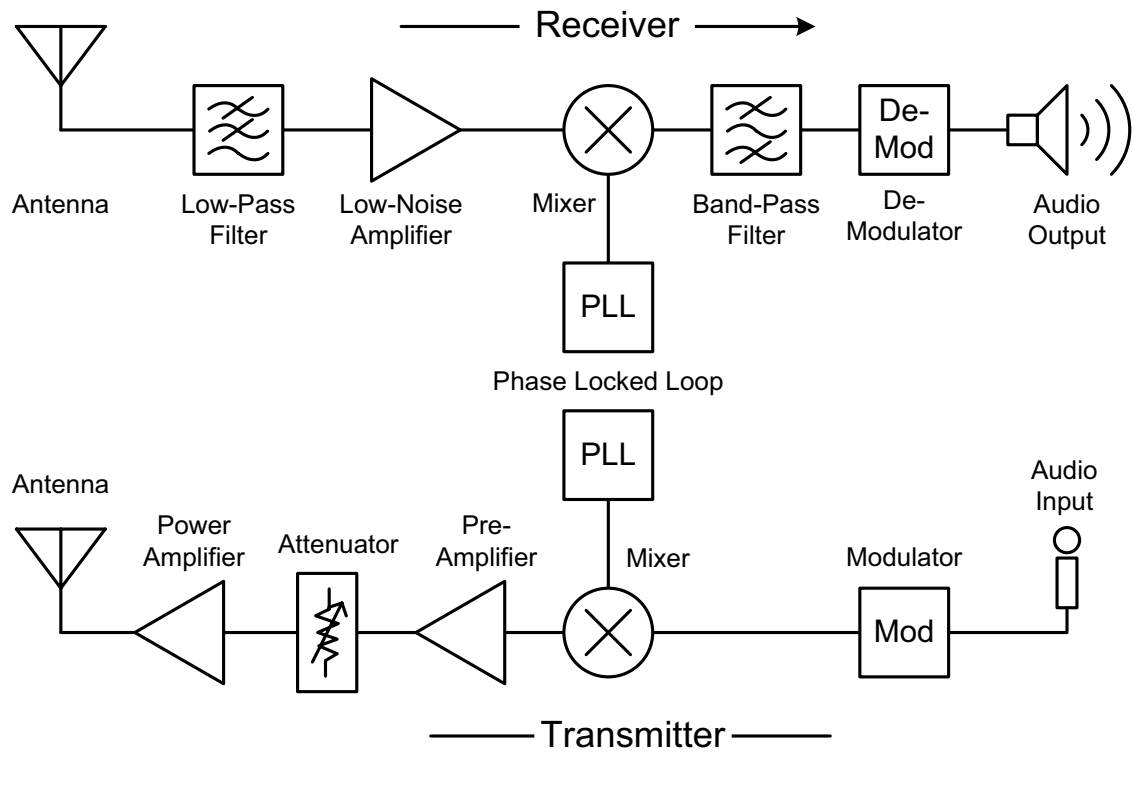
Receiver

Antenna

Low-Pass Filter

Low-Noise Amplifier

Mixer

Band-Pass Filter

De-Mod

De-Modulator

Audio Output

PLL

Phase Locked Loop

PLL

Antenna

Power Amplifier

Attenuator

Pre-Amplifier

Mixer

Modulator

Audio Input

Mod

Transmitter